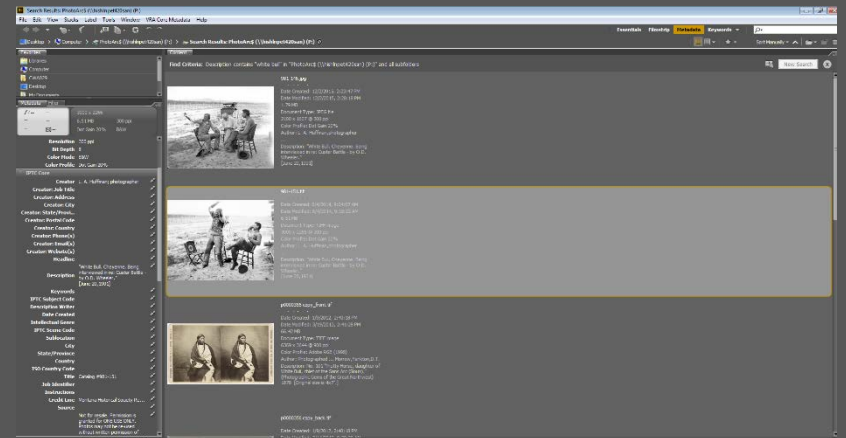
Search Results PhotoArc$ (\\Ashbxpst\Share) (P:)

File Edit View Stacks Label Tools Window VRA Core Metadata Help

Essentials Filmstrip Metadata Keywords

Desktop > Computer > PhotoArc$ (\\ashbxpst2\Share) (P:) > Search Results PhotoArc$ (\\ashbxpst2\Share) (P:)

Sort Manually

Favorites

Libraries

Computer

Desktop

My Documents

Metadata

f/--

--

2031 x 2394

6.11 MB

300 ppi

Dot Gain 20%

Gray

Resolution 300 ppi

Bit Depth 8

Color Mode Gray

Color Profile Dot Gain 20%

IPTC Core

Creator L. A. Huffman, photographer

Creator: Job Title

Creator: Address

Creator: City

Creator: State/Province

Creator: Postal Code

Creator: Country

Creator: Phone(s)

Creator: Email(s)

Creator: Website(s)

Headline

Description "White Bull, Cheyenne, Being interviewed in the Custer Battle by O.G. Wheeler." [June 20, 1919]

Keywords

IPTC Subject Code

Description Writer

Date Created

Intellectual Genre

IPTC Scene Code

Sublocation

City

State/Province

Country

ISO Country Code

Title Catalog #981-1

Job Identifier

Instructions

Credit Line Montana Historical Society Re...

Source

Not for resale. Permission is granted for ONE USE ONLY. Photos may not be reused without written permission of

Content

Find Criteria: Description contains "white bull" in "PhotoArc$ (\\ashbxpst2\Share) (P:)" and all subfolders

New Search

981-1 fh.jpg

Date Created: 12/2/2011, 3:23:47 PM

Date Modified: 12/2/2011, 3:26:16 PM

Document Type: JPEG file

2031 x 2394 @ 300 ppi

Color Profile: Dot Gain 20%

Author: L. A. Huffman, photographer

Description: "White Bull, Cheyenne, Being interviewed in the Custer Battle by O.G. Wheeler." [June 20, 1919]

981-1.tif

Date Created: 6/4/2014, 4:20:07 PM

Date Modified: 6/4/2014, 4:20:07 PM

Document Type: TIFF image

2031 x 2394 @ 300 ppi

Color Profile: Dot Gain 20%

Author: L. A. Huffman, photographer

Description: "White Bull, Cheyenne, Being interviewed in the Custer Battle by O.G. Wheeler." [June 20, 1919]

p000239 copy_back.tif

Date Created: 3/9/2012, 2:40:06 PM

Date Modified: 3/9/2012, 2:40:26 PM

Document Type: TIFF image

2006 x 3944 @ 600 ppi

Color Profile: Adobe RGB (1998)

Author: Photographed ... Morrow, Yankton, D.T.

Description: "No. 357 ?? Little Horse, daughter of White Bull, chief of the Sans Arc [Sioux]. Photographic views of the Great Northwest 1870 [Stereograph No. ?]

p000239 copy_front.tif

Date Created: 3/9/2012, 2:40:06 PM